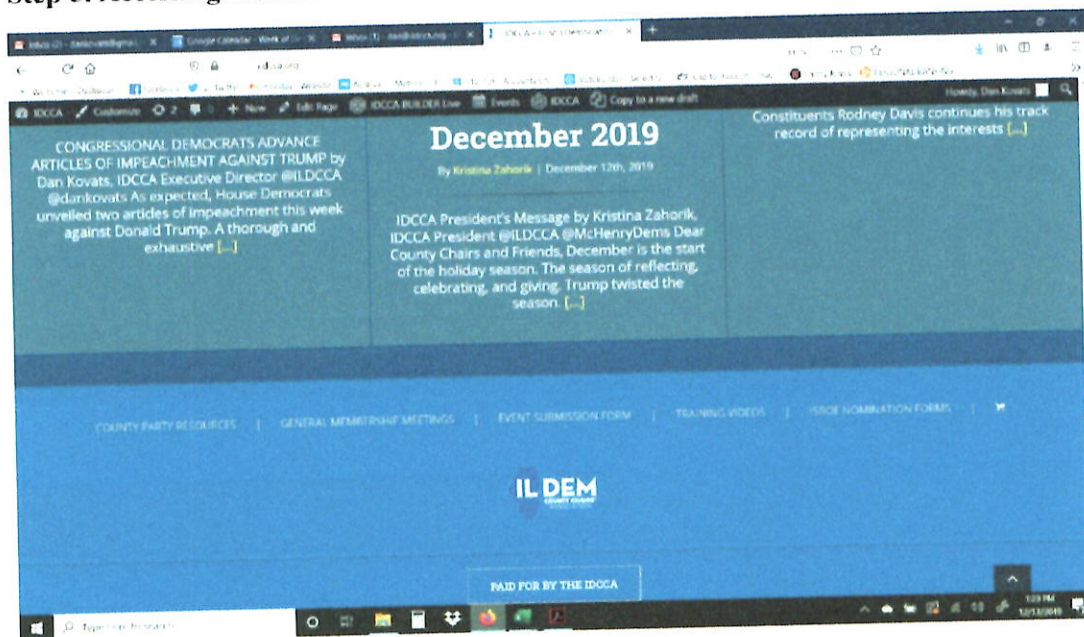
Step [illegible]

Inbox (2) - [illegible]@gmail.com | Google Calendar - Week of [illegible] | Inbox (1) - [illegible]@idcca.org | IDCCA – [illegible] Democratic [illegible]

idcca.org

IDCCA | Customize | 2 | 0 | + New | Edit Page | IDCCA BUILDER Live | Events | IDCCA | Copy to a new draft | Howdy, Dan Kovats

CONGRESSIONAL DEMOCRATS ADVANCE ARTICLES OF IMPEACHMENT AGAINST TRUMP by Dan Kovats, IDCCA Executive Director @ILDCCA @dankovats As expected, House Democrats unveiled two articles of impeachment this week against Donald Trump. A thorough and exhaustive [...]

December 2019

By Kristina Zahorik | December 12th, 2019

IDCCA President's Message by Kristina Zahorik, IDCCA President @ILDCCA @McHenryDems Dear County Chairs and Friends, December is the start of the holiday season. The season of reflecting, celebrating, and giving. Trump twisted the season. [...]

Constituents Rodney Davis continues his track record of representing the interests [...]

COUNTY PARTY RESOURCES | GENERAL MEMBERSHIP MEETINGS | EVENT SUBMISSION FORM | TRAINING VIDEOS | ISBOE NOMINATION FORMS |

IL DEM

PAID FOR BY THE IDCCA

Type here to search

1:23 PM
12/13/2019